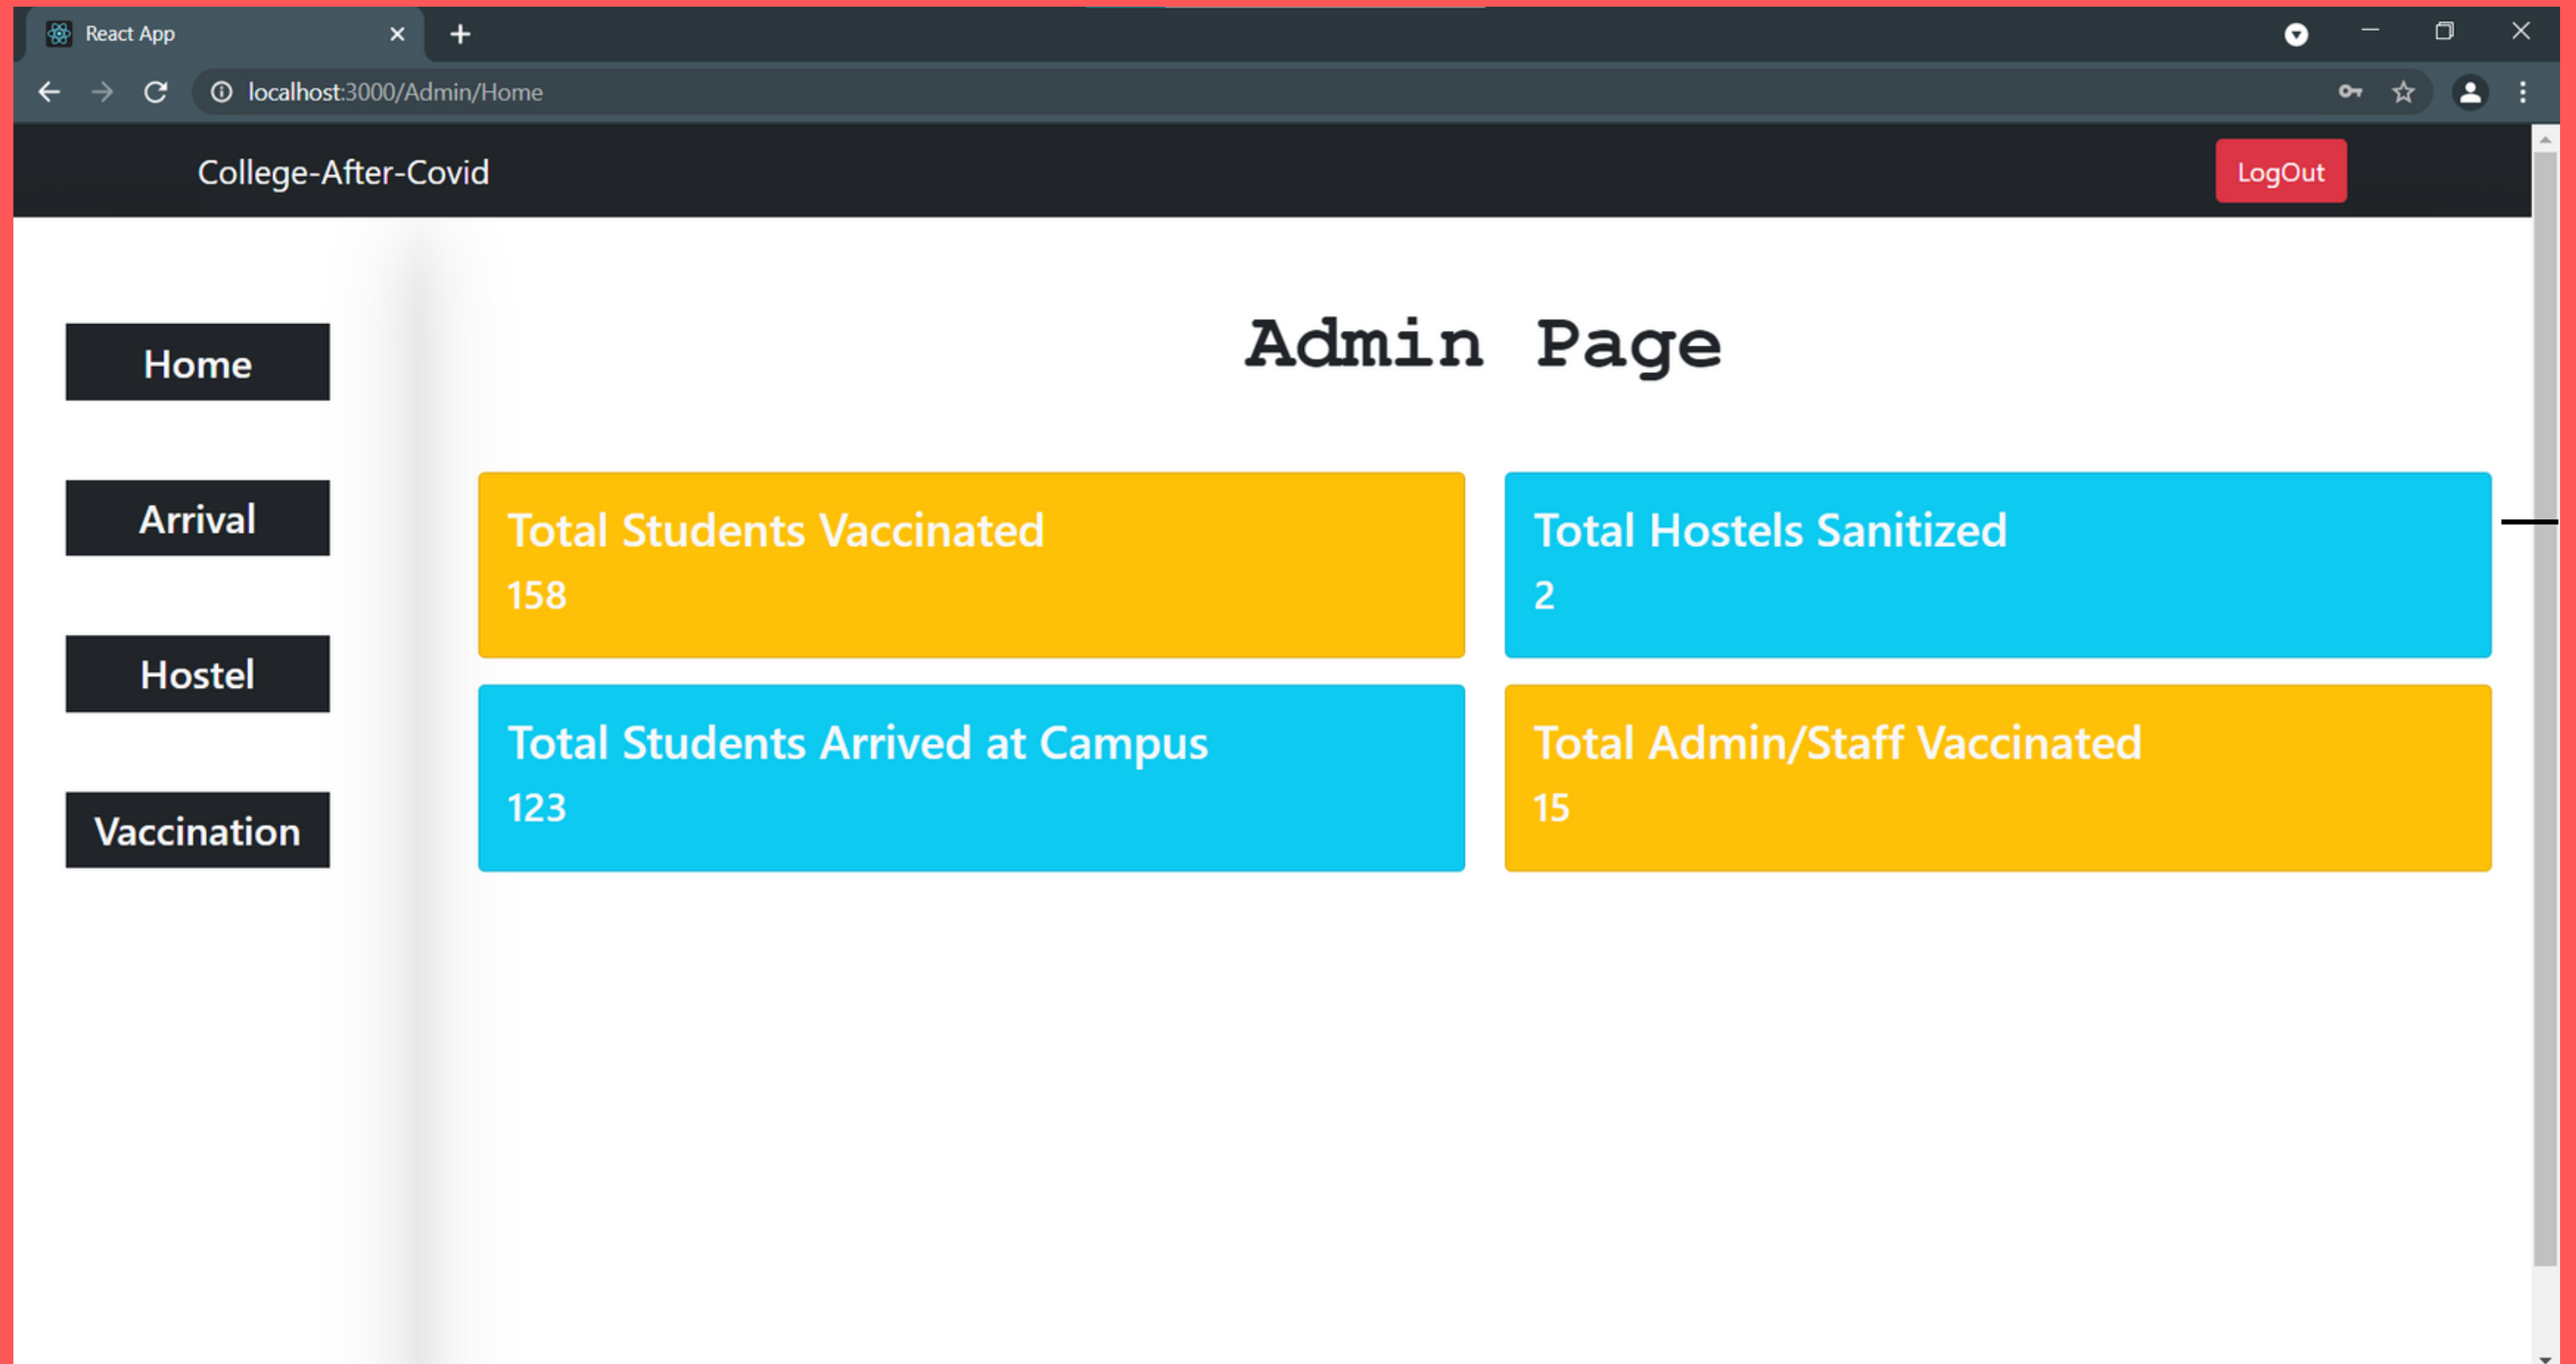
React App

localhost:3000/Admin/Home

College-After-Covid

LogOut

Home

Arrival

Hostel

Vaccination

Admin Page

Total Students Vaccinated
158

Total Hostels Sanitized
2

Total Students Arrived at Campus
123

Total Admin/Staff Vaccinated
15